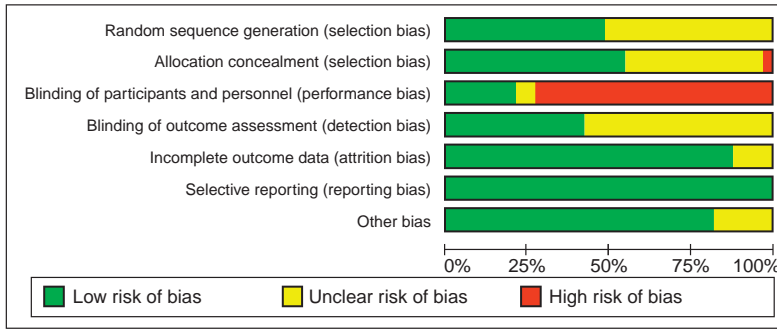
Random sequence generation (selection bias)
Allocation concealment (selection bias)
Blinding of participants and personnel (performance bias)
Blinding of outcome assessment (detection bias)
Incomplete outcome data (attrition bias)
Selective reporting (reporting bias)
Other bias

0% 25% 50% 75% 100%

Low risk of bias
Unclear risk of bias
High risk of bias